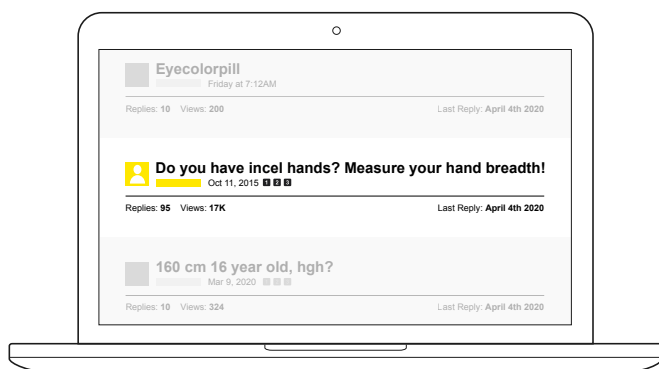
Eyecolorpill
Friday at 7:12AM

Replies: 10 Views: 200 Last Reply: April 4th 2020

Do you have incel hands? Measure your hand breadth!
Oct 11, 2015 1 2 3

Replies: 95 Views: 17K Last Reply: April 4th 2020

160 cm 16 year old, hgh?
Mar 9, 2020

Replies: 10 Views: 324 Last Reply: April 4th 2020